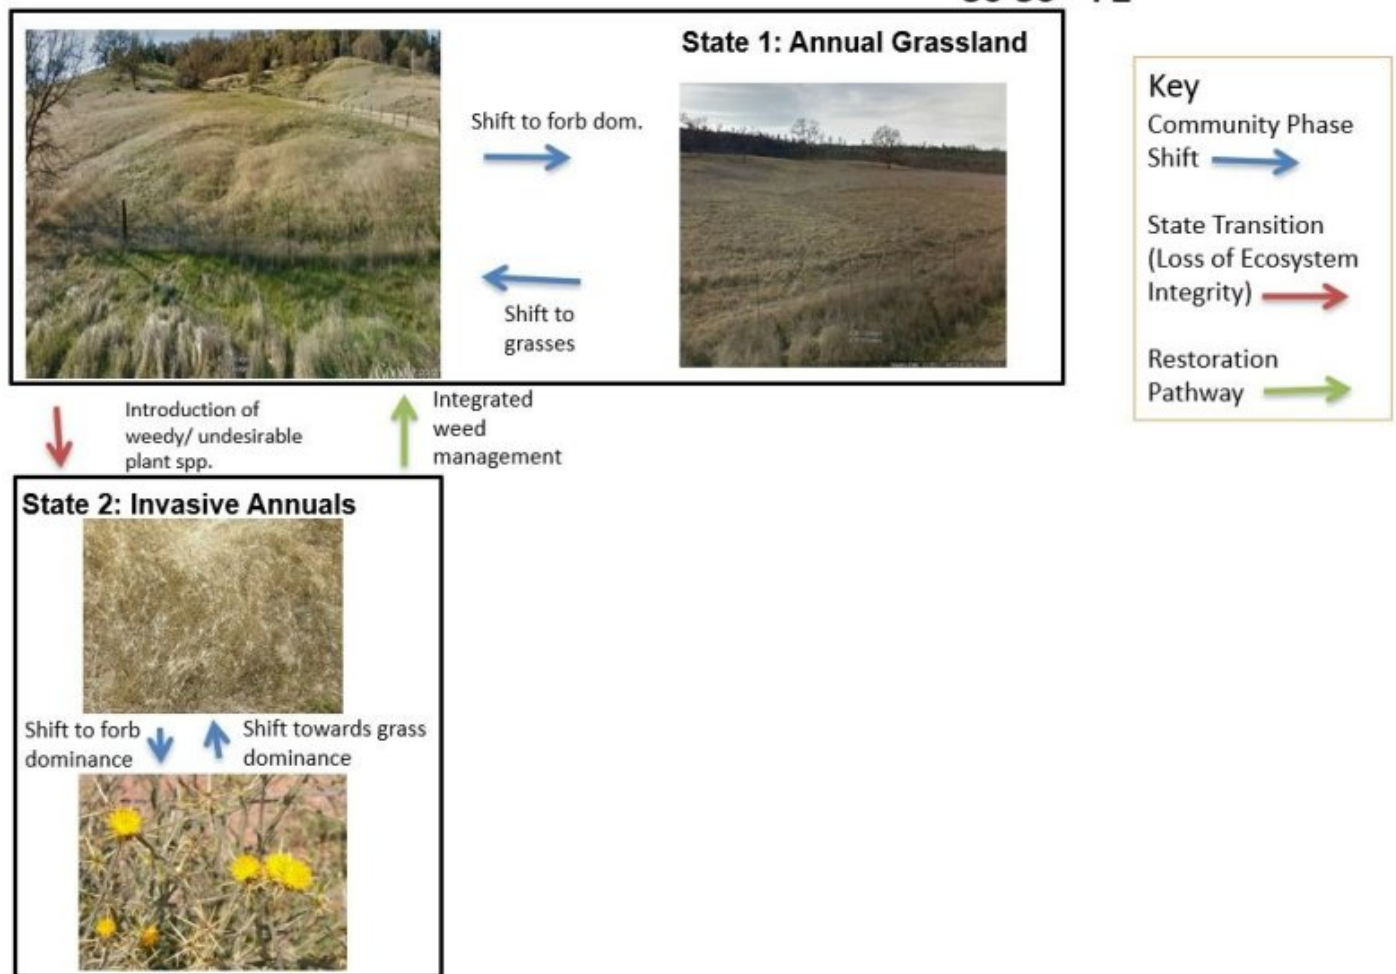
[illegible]

State 1: Annual Grassland

Shift to forb dom.

Shift to grasses

Key
Community Phase Shift

State Transition (Loss of Ecosystem Integrity)

Restoration Pathway

Introduction of weedy/ undesirable plant spp.

Integrated weed management

State 2: Invasive Annuals

Shift to forb dominance

Shift towards grass dominance